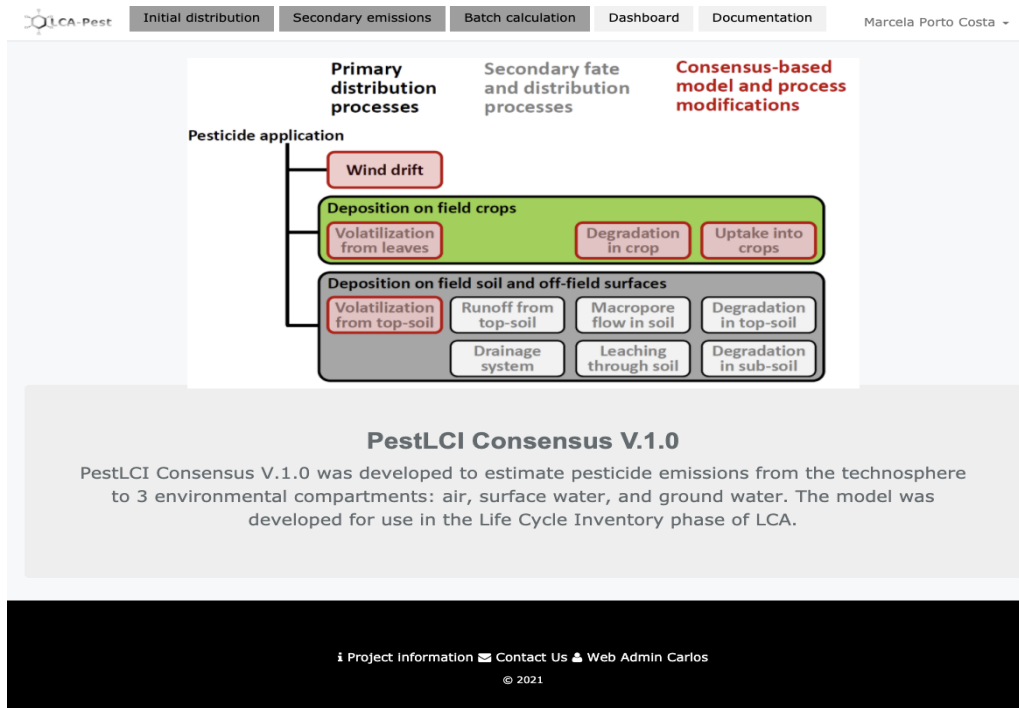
LCA-Pest Initial distribution Secondary emissions Batch calculation Dashboard Documentation Marcela Porto Costa

Primary distribution processes

Secondary fate and distribution processes

Consensus-based model and process modifications

Pesticide application

Wind drift

Deposition on field crops

Volatilization from leaves

Degradation in crop

Uptake into crops

Deposition on field soil and off-field surfaces

Volatilization from top-soil

Runoff from top-soil

Macropore flow in soil

Degradation in top-soil

Drainage system

Leaching through soil

Degradation in sub-soil

PestLCI Consensus V.1.0

PestLCI Consensus V.1.0 was developed to estimate pesticide emissions from the technosphere to 3 environmental compartments: air, surface water, and ground water. The model was developed for use in the Life Cycle Inventory phase of LCA.

Project Information Contact Us Web Admin Carlos

© 2021